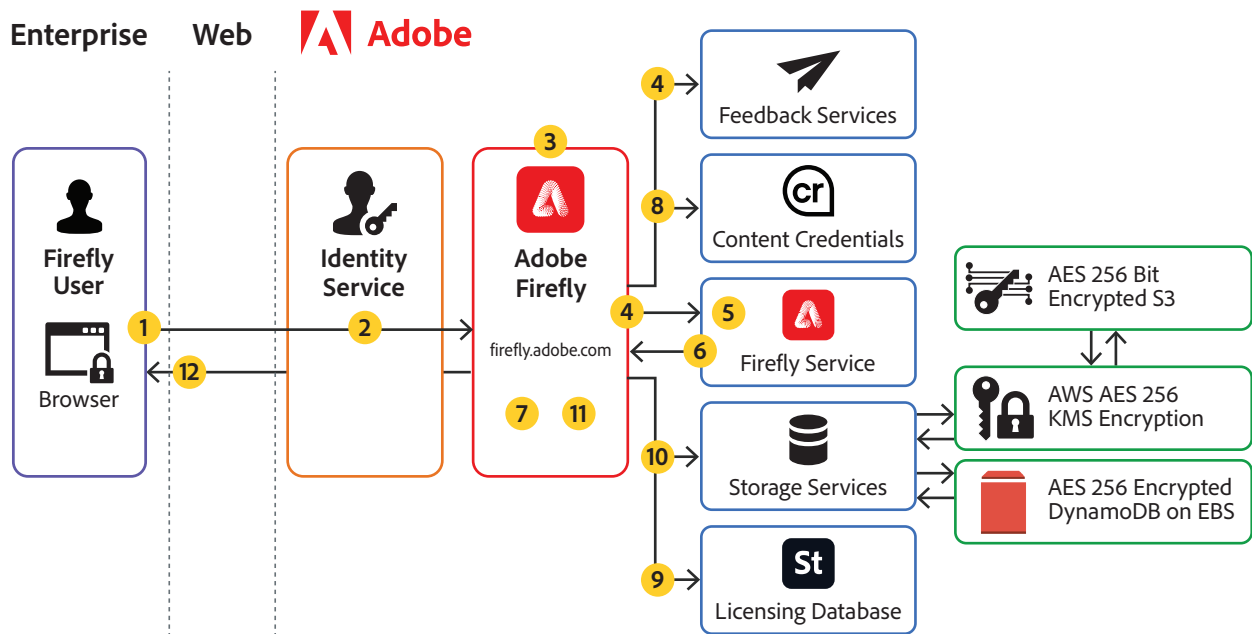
Enterprise Web Adobe

Firefly User

Browser

1

12

Identity Service

2

3

Adobe Firefly

firefly.adobe.com

7 11

4

Feedback Services

8

cr

Content Credentials

4

5

Firefly Service

6

AES 256 Bit Encrypted S3

AWS AES 256 KMS Encryption

10

Storage Services

AES 256 Encrypted DynamoDB on EBS

9

St

Licensing Database